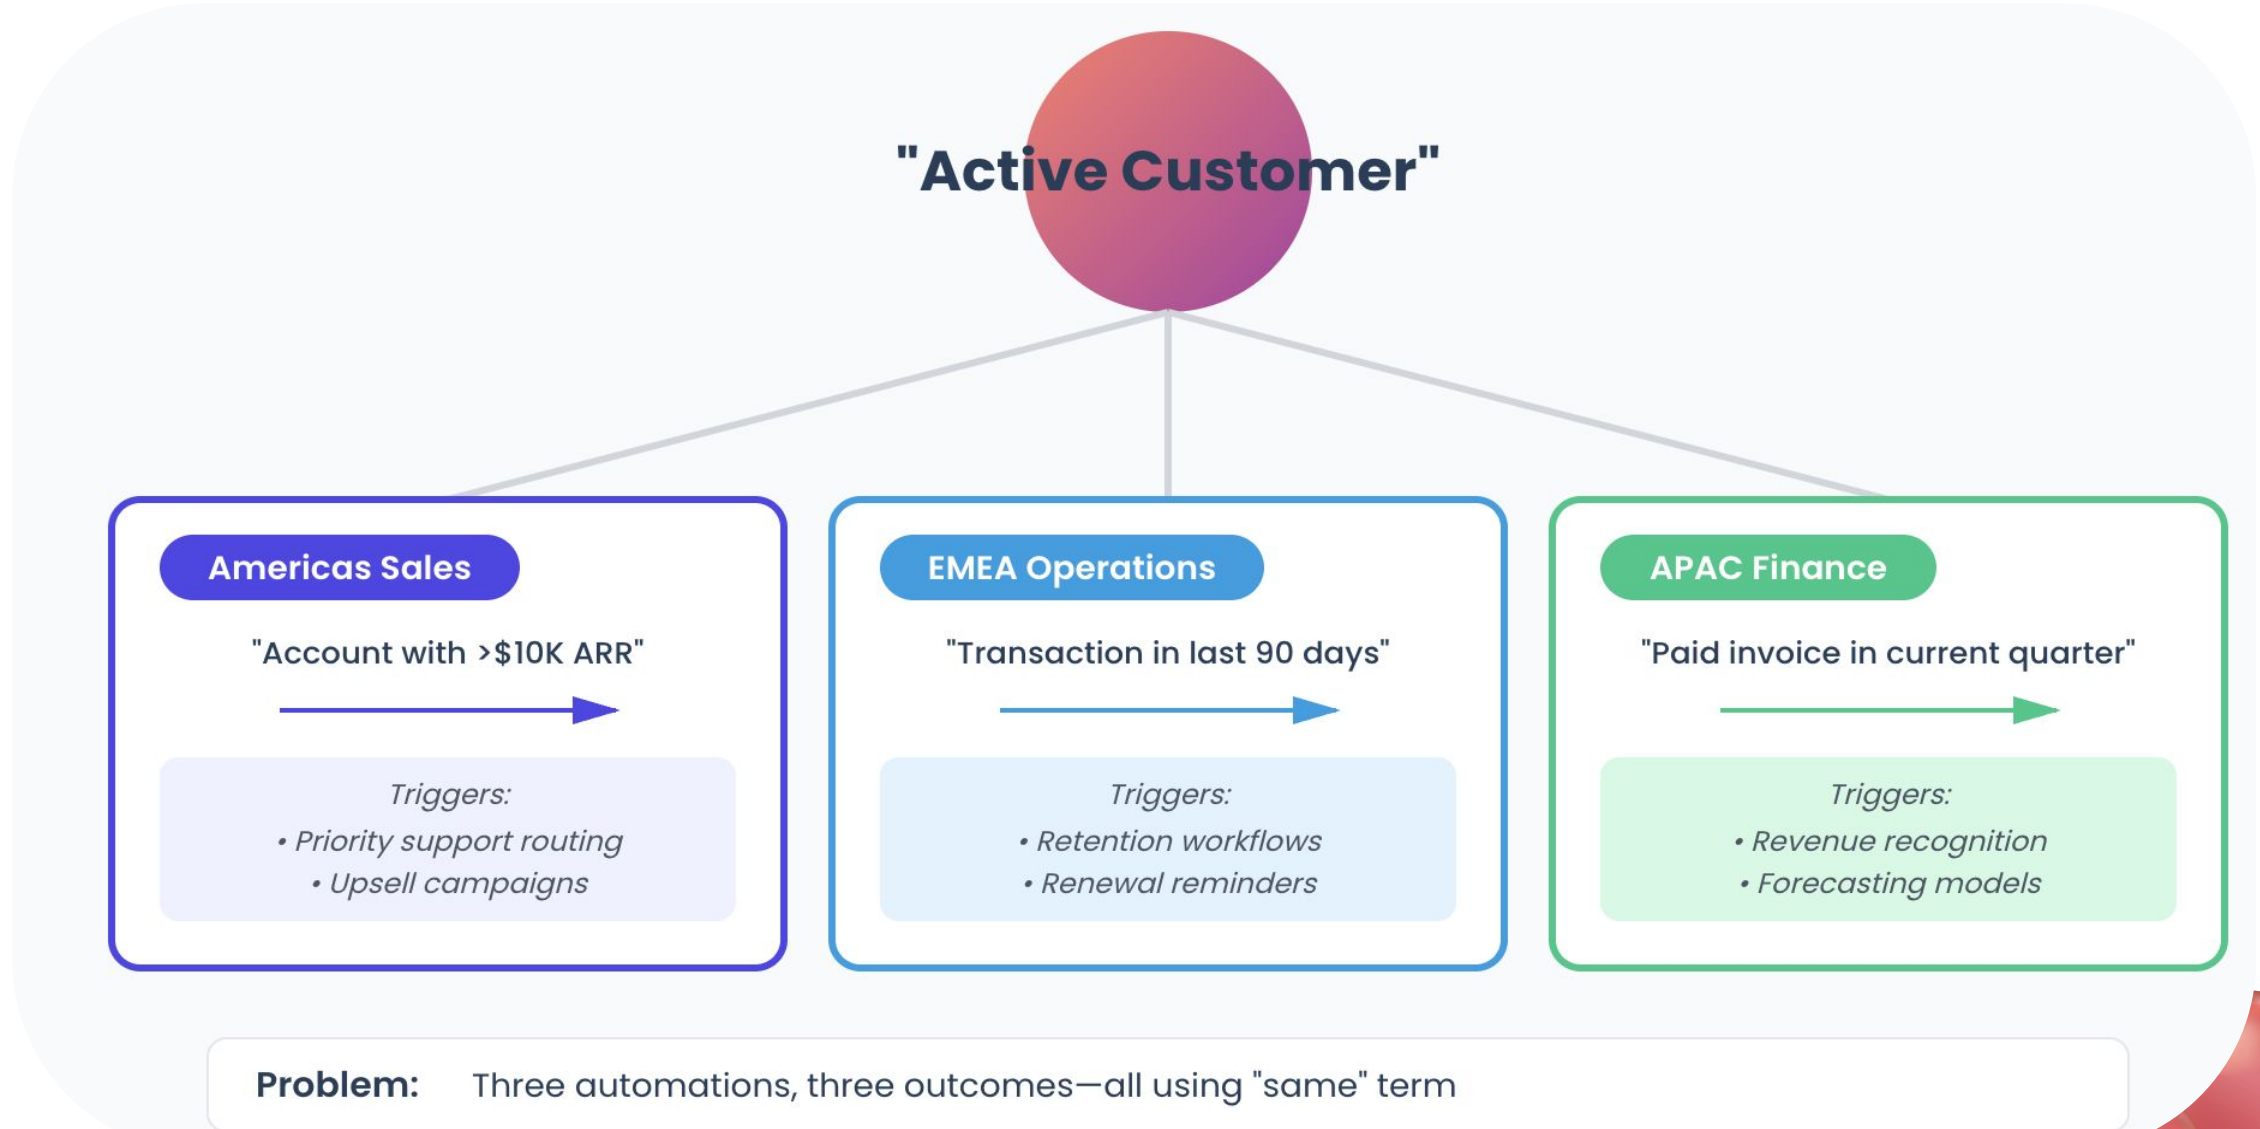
"Active Customer"

Americas Sales

"Account with >$10K ARR"

Triggers:
• Priority support routing
• Upsell campaigns

EMEA Operations

"Transaction in last 90 days"

Triggers:
• Retention workflows
• Renewal reminders

APAC Finance

"Paid invoice in current quarter"

Triggers:
• Revenue recognition
• Forecasting models

Problem: Three automations, three outcomes—all using "same" term